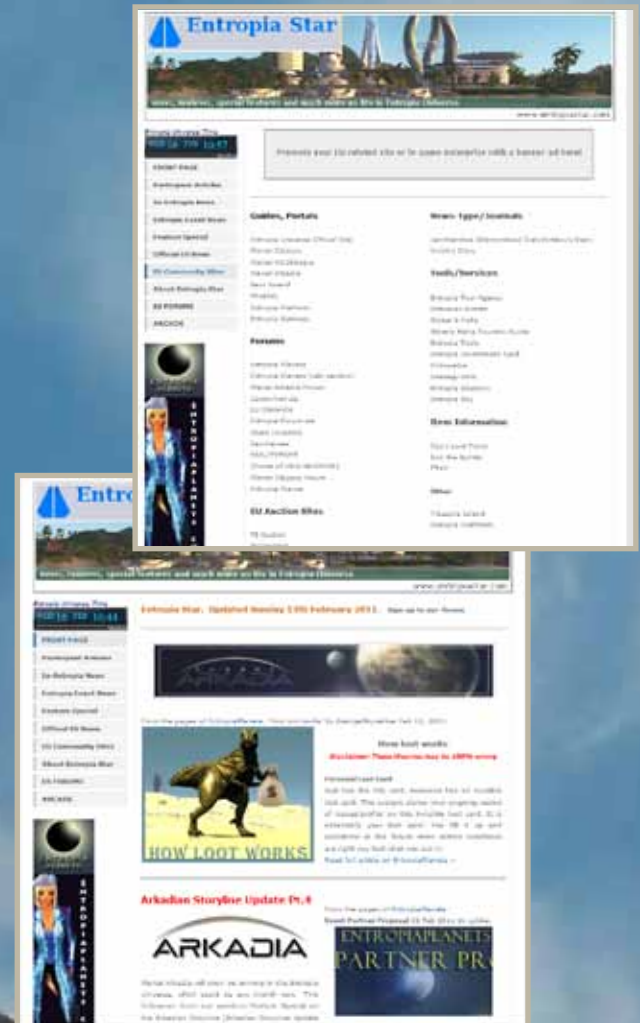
Entropia Star

News, features, special features and much more on life in Entropia Universe

www.entropiastar.com

Entropia Universe Time

FRONT PAGE

Participant Articles

In Entropia News

Entropia Event News

Feature Special

Official EU News

EU Community Sites

About Entropia Star

EU FORUMS

ARCHIVE

Promote your EU-related site or in-game enterprise with a banner ad here!

Guides, Portals

Forums

EU Auction Sites

News Type/Journals

Tools/Services

Item Information

Other

ENTROPIAPLANETS

Entro

News, features, special features and much more on life in Entropia Universe

www.entropiastar.com

Entropia Universe Time

FRONT PAGE

Participant Articles

In Entropia News

Entropia Event News

Feature Special

Official EU News

EU Community Sites

About Entropia Star

EU FORUMS

ARCHIVE

Entropia Star. Updated Monday 14th February 2011.

ARKADIA

How loot works

HOW LOOT WORKS

Read full article at EntropiaPlanets »

Arkadian Storyline Update Pt.8

ARKADIA

ENTROPIAPLANETS

PARTNER PRO

ENTROPIAPLANETS